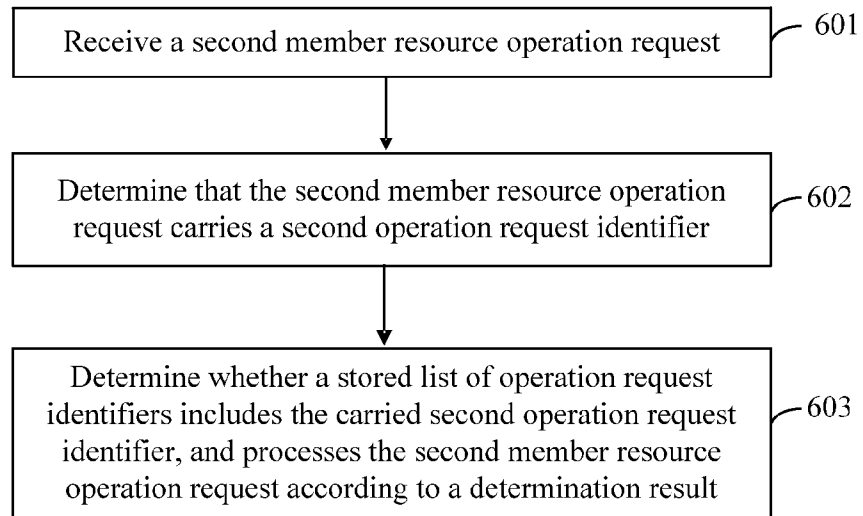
Receive a second member resource operation request

601

Determine that the second member resource operation request carries a second operation request identifier

602

Determine whether a stored list of operation request identifiers includes the carried second operation request identifier, and processes the second member resource operation request according to a determination result

603